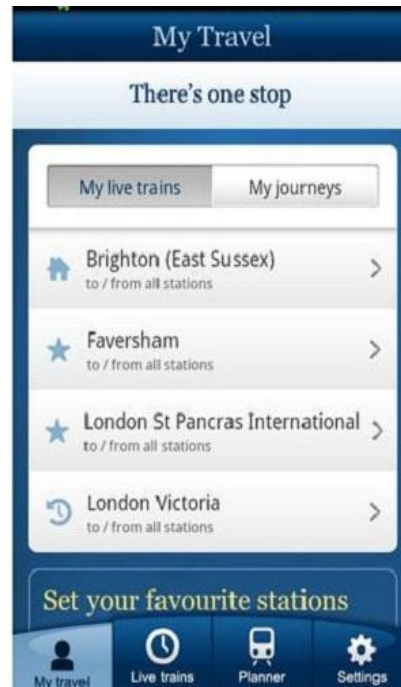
My Travel

There's one stop

My live trains | My journeys

Brighton (East Sussex)
to / from all stations

Faversham
to / from all stations

London St Pancras International
to / from all stations

London Victoria
to / from all stations

Set your favourite stations

My travel
Live trains
Planner
Settings